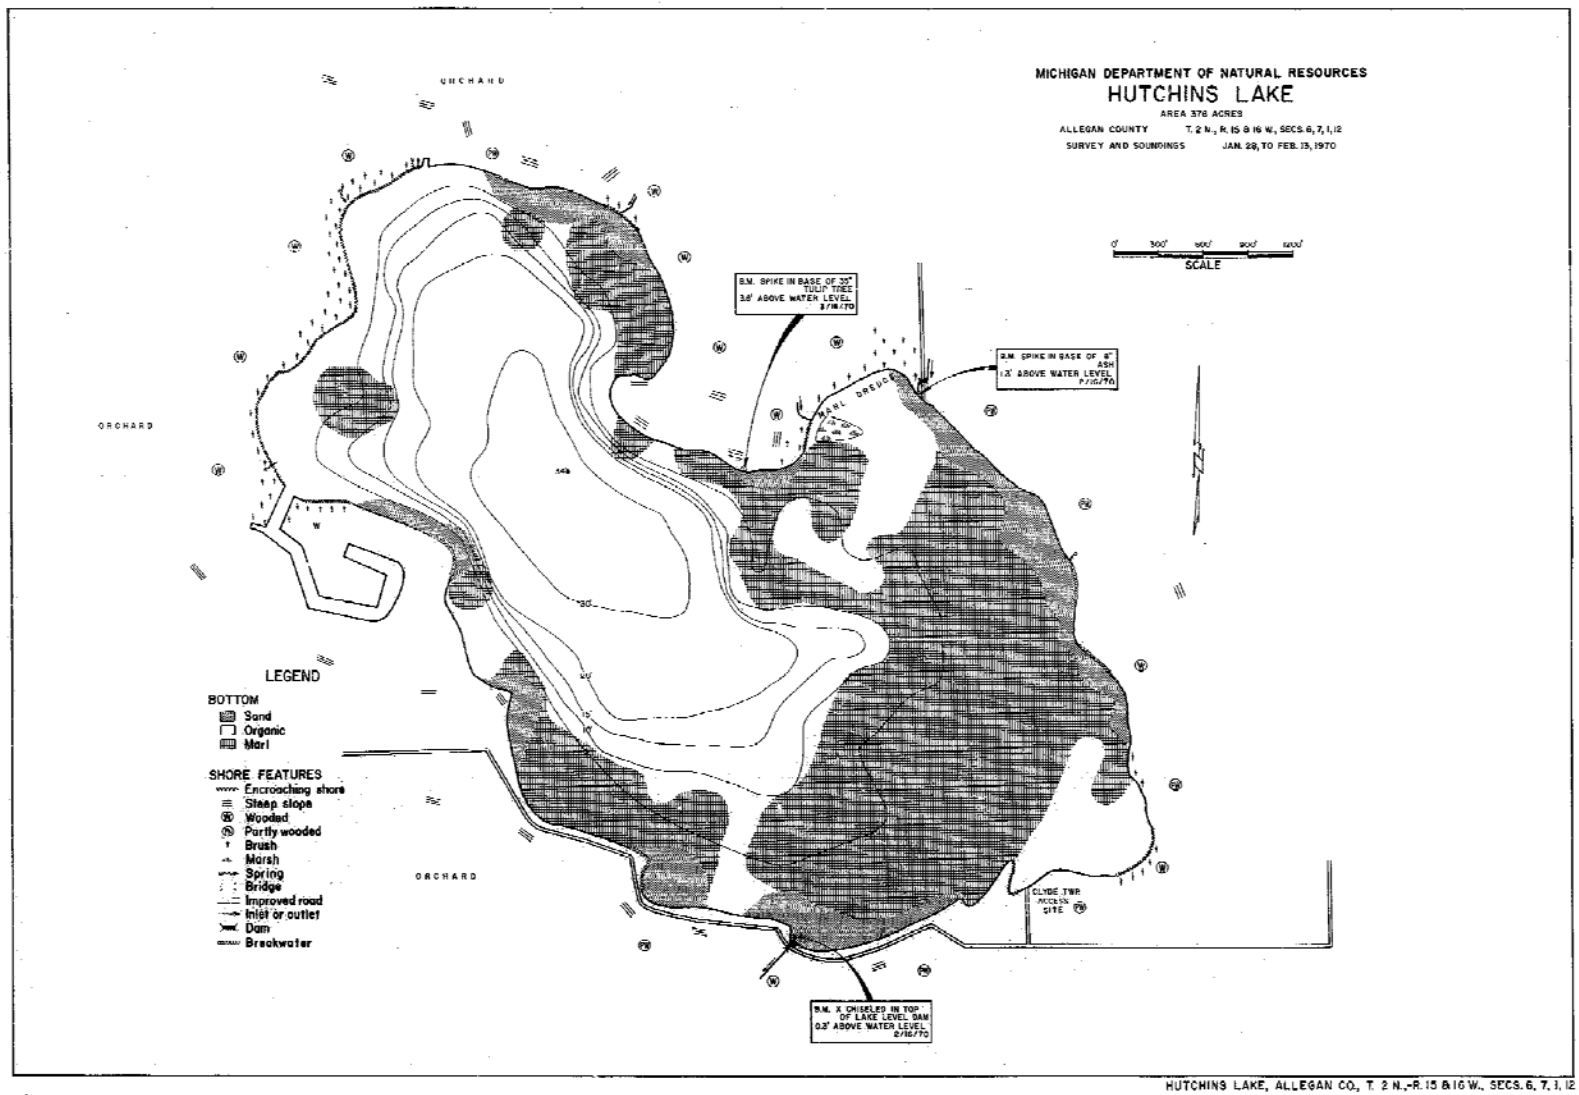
MICHIGAN DEPARTMENT OF NATURAL RESOURCES
HUTCHINS LAKE
AREA 376 ACRES
ALLEGAN COUNTY T. 2 N., R. 15 & 16 W., SECS. 6, 7, 1, 12
SURVEY AND SOUNDINGS JAN. 28, TO FEB. 13, 1970

0' 300' 600' 900' 1200'
SCALE

ORCHARD

ORCHARD

ORCHARD

B.M. SPIKE IN BASE OF 35" TULIP TREE 3.8' ABOVE WATER LEVEL 2/16/70

B.M. SPIKE IN BASE OF 8" ASH 1.3' ABOVE WATER LEVEL 2/16/70

MARL DREDGE

W

34ft

30'

20'

15'

10'

CLYDE TWP. ACCESS SITE

B.M. X CHISELED IN TOP OF LAKE LEVEL DAM 0.2' ABOVE WATER LEVEL 2/16/70

LEGEND
BOTTOM
Sand
Organic
Marl
SHORE FEATURES
Encroaching shore
Steep slope
Wooded
Partly wooded
Brush
Marsh
Spring
Bridge
Improved road
Inlet or outlet
Dam
Breakwater

HUTCHINS LAKE, ALLEGAN CO., T. 2 N.,-R. 15 & 16 W., SECS. 6, 7, 1, 12